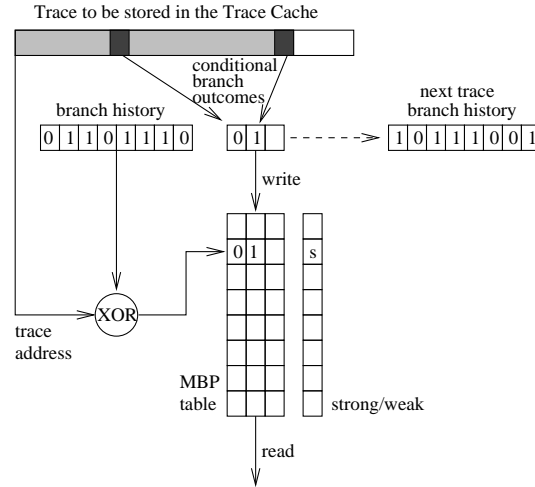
Trace to be stored in the Trace Cache

conditional branch outcomes

branch history

| 0 | 1 | 1 | 0 | 1 | 1 | 1 | 0 |
|---|---|---|---|---|---|---|---|

| 0 | 1 | |
|---|---|---|

next trace branch history

| 1 | 0 | 1 | 1 | 1 | 0 | 0 | 1 |
|---|---|---|---|---|---|---|---|

write

0 1

s

XOR

trace address

MBP table

strong/weak

read